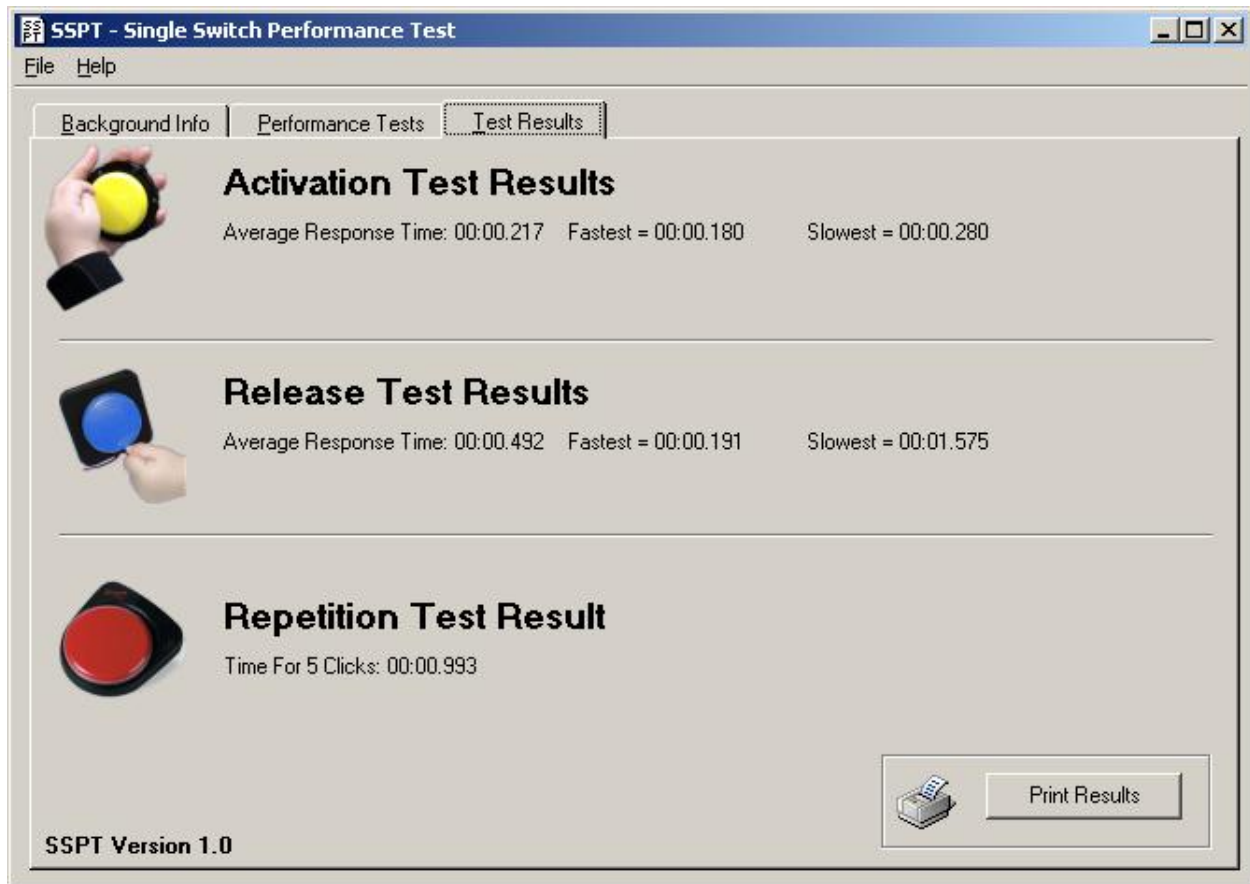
SSPT - Single Switch Performance Test

File Help

Background Info | Performance Tests | Test Results

Activation Test Results

Average Response Time: 00:00.217 Fastest = 00:00.180 Slowest = 00:00.280

Release Test Results

Average Response Time: 00:00.492 Fastest = 00:00.191 Slowest = 00:01.575

Repetition Test Result

Time For 5 Clicks: 00:00.993

Print Results

SSPT Version 1.0